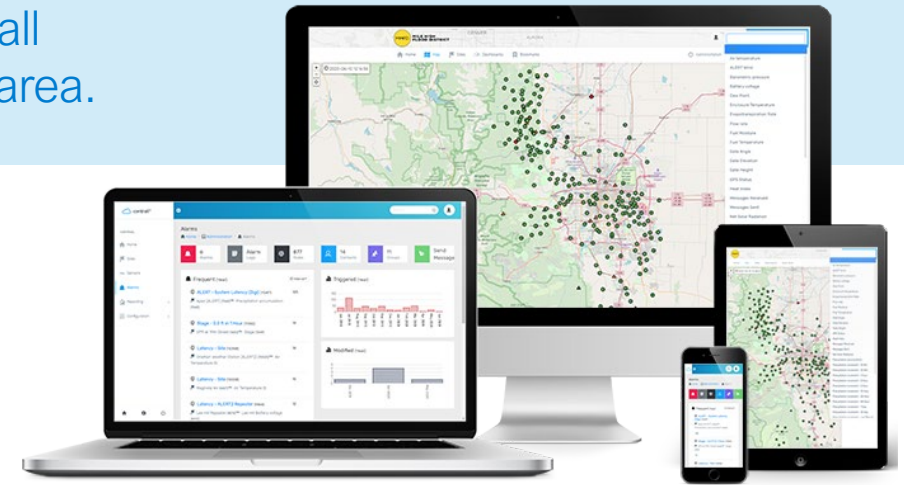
all
area.

MILE HIGH FLOOD DISTRICT

Home Map Sites Dashboards Reports

Air Temperature
ALERT Wind
Barometric pressure
Battery voltage
Dew Point
Enclosure Temperature
Evapotranspiration Rate
Flow rate
Fuel Moisture
Fuel Temperature
Gate Angle
Gate Elevation
Gate Height
GPS Status
Heat Index
Messages Received
Messages Sent
Net Solar Radiation

central

Home
Sites
Sensors
Alarms
Reporting
Configuration

Alarms

0 Alarms
Alarm Logs
677 Rules
14 Contacts
11 Groups
Send Message

Frequent
ALERT - System Latency (5 hr)
Stage - 0.5 ft in 1 hour
Latency - Site
Latency - Site
Latency - ALERT2 Repeater

Triggered
Modified